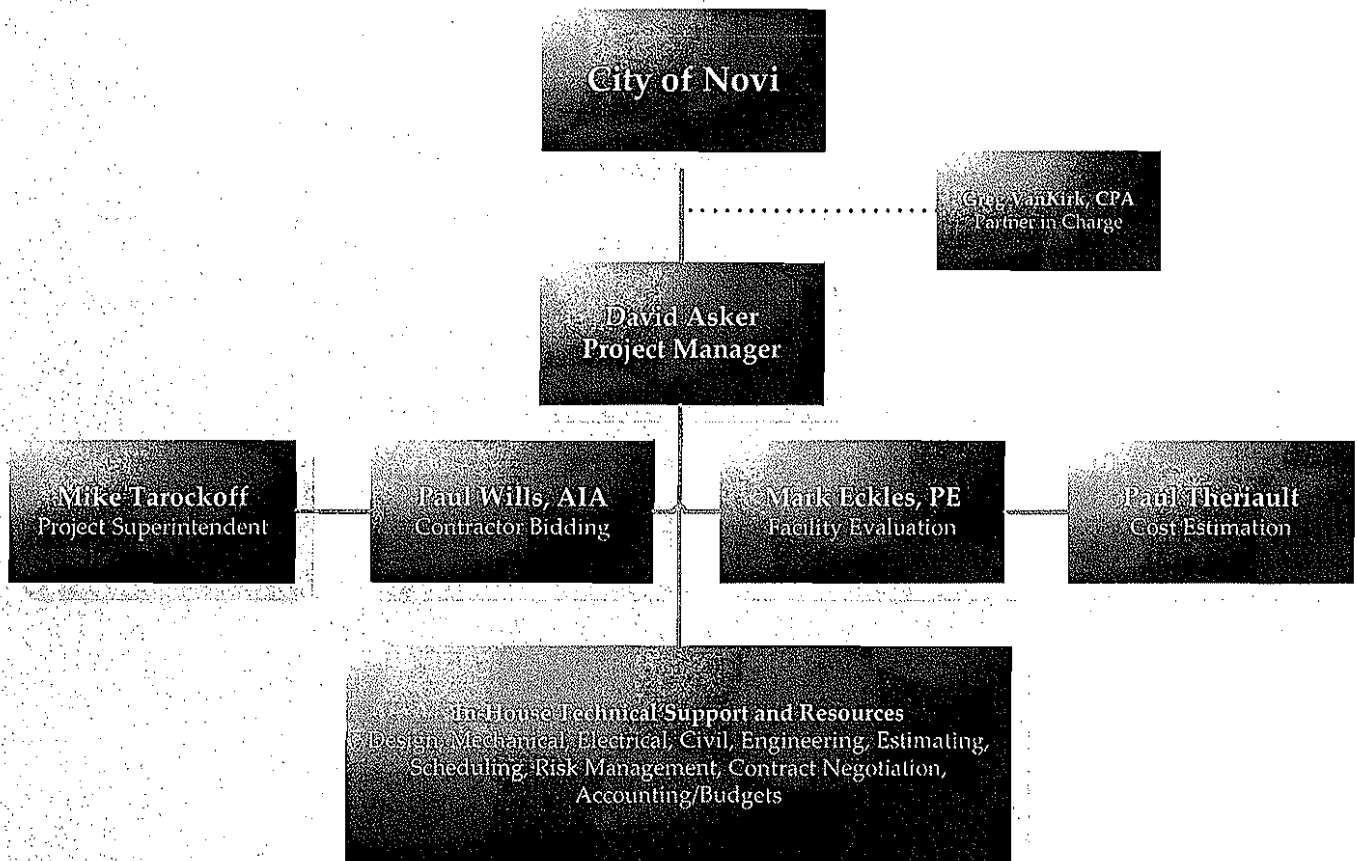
City of Novi

Greg VanKirk, CPA
Partner in Charge

David Asker
Project Manager

Mike Tarockoff
Project Superintendent

Paul Wills, AIA
Contractor Bidding

Mark Eckles, PE
Facility Evaluation

Paul Theriault
Cost Estimation

In-House Technical Support and Resources
Design, Mechanical, Electrical, Civil, Engineering, Estimating, Scheduling, Risk Management, Contract Negotiation, Accounting/Budgets